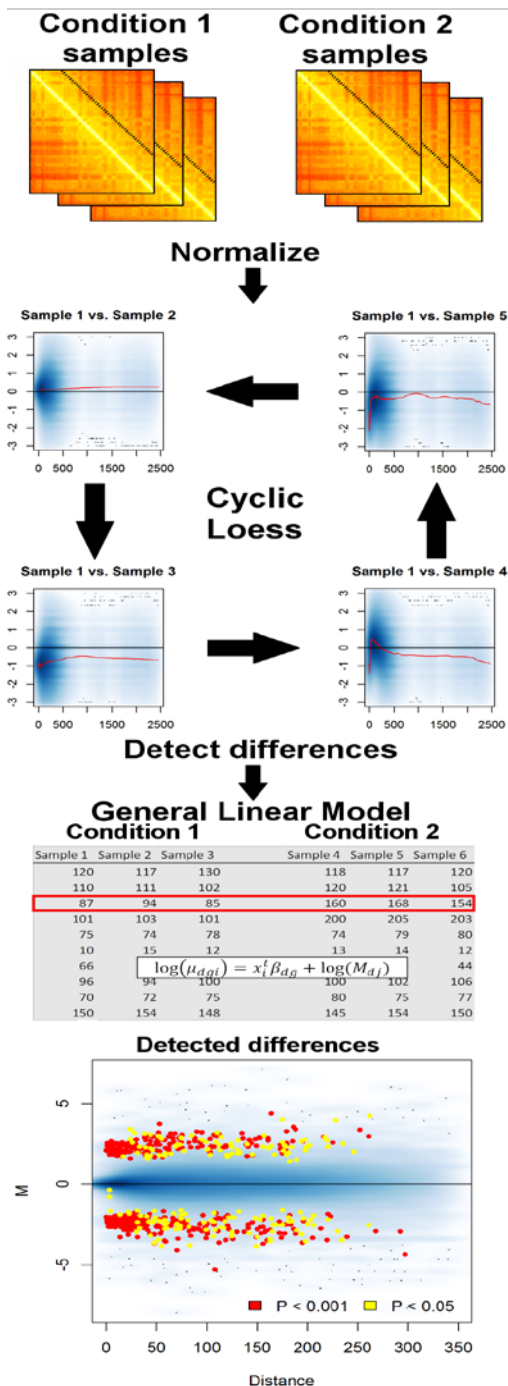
Condition 1 samples

Condition 2 samples

Normalize

Sample 1 vs. Sample 2

3 2 1 0 -1 -2 -3

0 500 1500 2500

Sample 1 vs. Sample 5

3 2 1 0 -1 -2 -3

0 500 1500 2500

Cyclic Loess

Sample 1 vs. Sample 3

3 2 1 0 -1 -2 -3

0 500 1500 2500

Sample 1 vs. Sample 4

3 2 1 0 -1 -2 -3

0 500 1500 2500

Detect differences

General Linear Model

Condition 1

Condition 2

| Sample 1 | Sample 2 | Sample 3 | Sample 4 | Sample 5 | Sample 6 |
|---|---|---|---|---|---|
| 120 | 117 | 130 | 118 | 117 | 120 |
| 110 | 111 | 102 | 120 | 121 | 105 |
| 87 | 94 | 85 | 160 | 168 | 154 |
| 101 | 103 | 101 | 200 | 205 | 203 |
| 75 | 74 | 78 | 74 | 79 | 80 |
| 10 | 15 | 12 | 13 | 14 | 12 |
| 66 | | | | | 44 |
| 96 | 94 | 100 | 100 | 102 | 106 |
| 70 | 72 | 75 | 80 | 75 | 77 |
| 150 | 154 | 148 | 145 | 154 | 150 |

$\log(\mu_{dgi}) = x_i^t \beta_{dg} + \log(M_{dj})$

Detected differences

M

5

0

-5

0 50 100 150 200 250 300 350

Distance

P < 0.001

P < 0.05